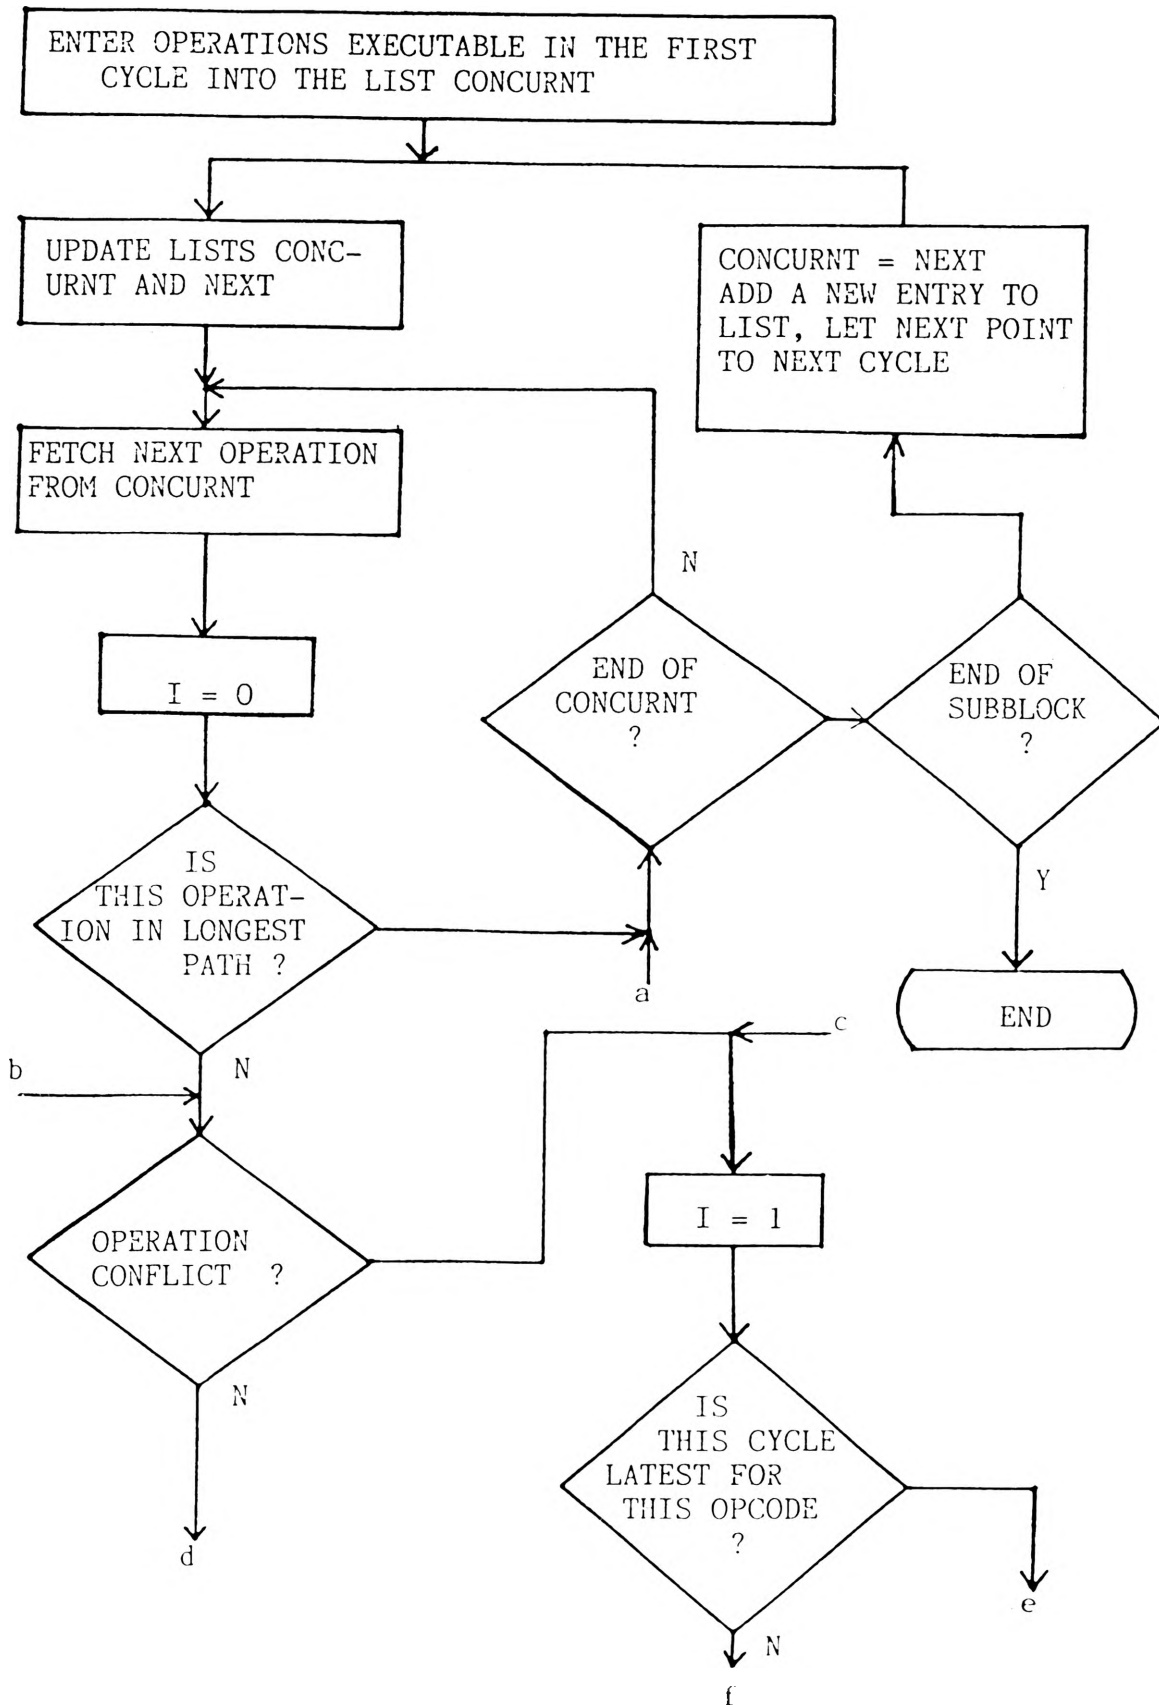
ENTER OPERATIONS EXECUTABLE IN THE FIRST CYCLE INTO THE LIST CONCURNT

UPDATE LISTS CONCURNT AND NEXT

CONCURNT = NEXT
ADD A NEW ENTRY TO LIST, LET NEXT POINT TO NEXT CYCLE

FETCH NEXT OPERATION FROM CONCURNT

N

I = 0

END OF CONCURNT ?

END OF SUBBLOCK ?

IS THIS OPERATION IN LONGEST PATH ?

Y

a

END

c

b

N

I = 1

OPERATION CONFLICT ?

N

IS THIS CYCLE LATEST FOR THIS OPCODE ?

d

e

N

f